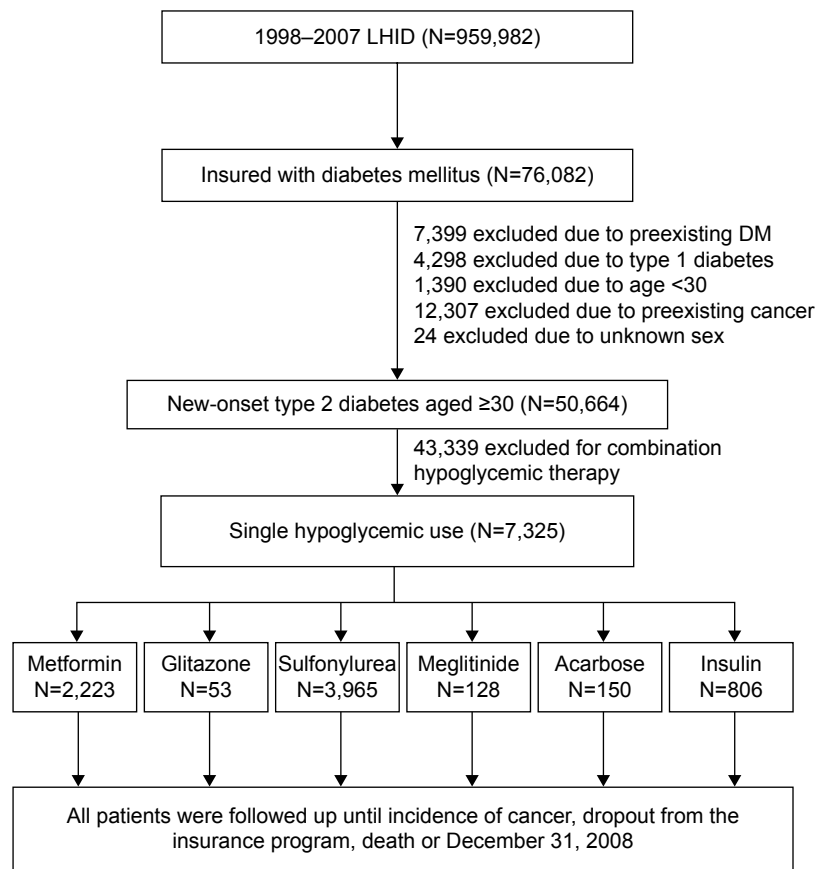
1998–2007 LHID (N=959,982)

Insured with diabetes mellitus (N=76,082)

7,399 excluded due to preexisting DM
4,298 excluded due to type 1 diabetes
1,390 excluded due to age <30
12,307 excluded due to preexisting cancer
24 excluded due to unknown sex

New-onset type 2 diabetes aged ≥30 (N=50,664)

43,339 excluded for combination hypoglycemic therapy

Single hypoglycemic use (N=7,325)

Metformin N=2,223

Glitazone N=53

Sulfonylurea N=3,965

Meglitinide N=128

Acarbose N=150

Insulin N=806

All patients were followed up until incidence of cancer, dropout from the insurance program, death or December 31, 2008